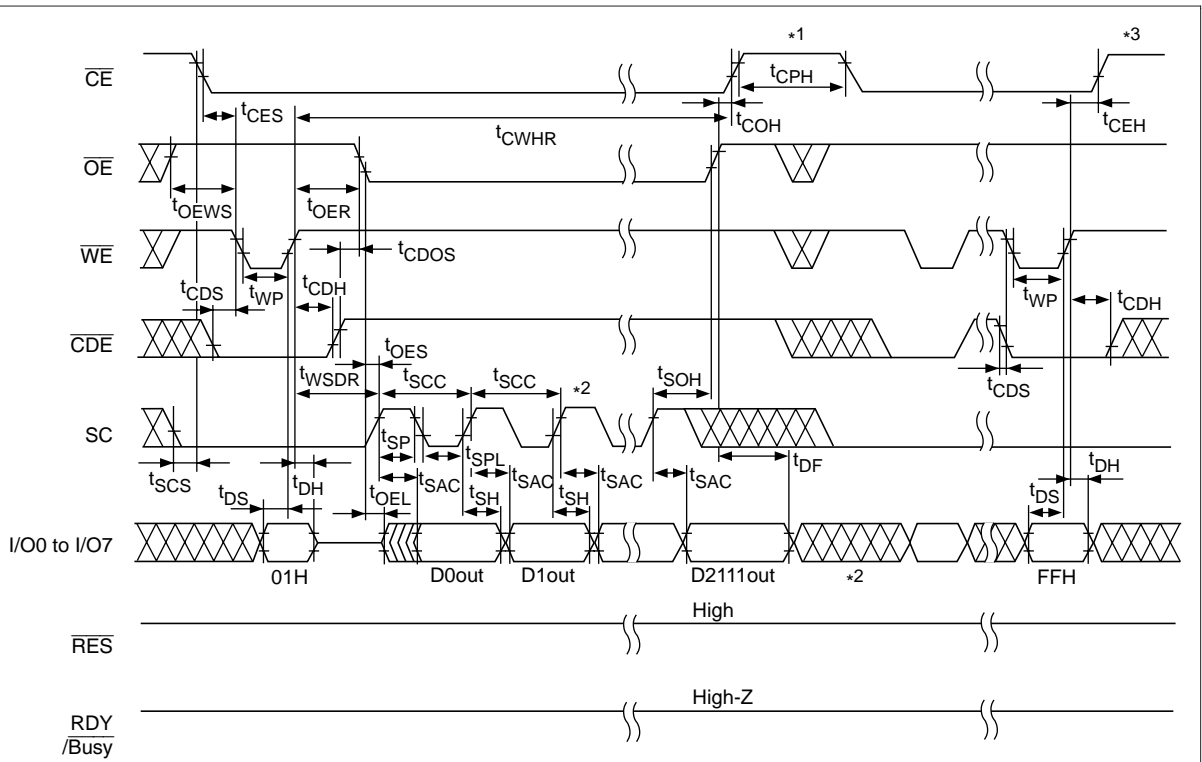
$\overline{CE}$

$*1$

$*3$

$t_{CPH}$

$t_{CES}$

$t_{COH}$

$t_{CEH}$

$t_{CWHR}$

$\overline{OE}$

$t_{OEWS}$

$t_{OER}$

$\overline{WE}$

$t_{CDOS}$

$t_{CDS}$

$t_{WP}$

$t_{CDH}$

$t_{WP}$

$t_{CDH}$

$\overline{CDE}$

$t_{OES}$

$t_{CDS}$

$t_{WSDR}$

$t_{SCC}$

$t_{SCC}$

$*2$

$t_{SOH}$

SC

$t_{SP}$

$t_{SPL}$

$t_{DF}$

$t_{SCS}$

$t_{DH}$

$t_{SAC}$

$t_{SAC}$

$t_{SAC}$

$t_{SAC}$

$t_{DH}$

$t_{DS}$

$t_{OEL}$

$t_{SH}$

$t_{SH}$

$t_{DS}$

I/O0 to I/O7

01H

D0out

D1out

D2111out

$*2$

FFH

High

$\overline{RES}$

High-Z

RDY
$\overline{/Busy}$